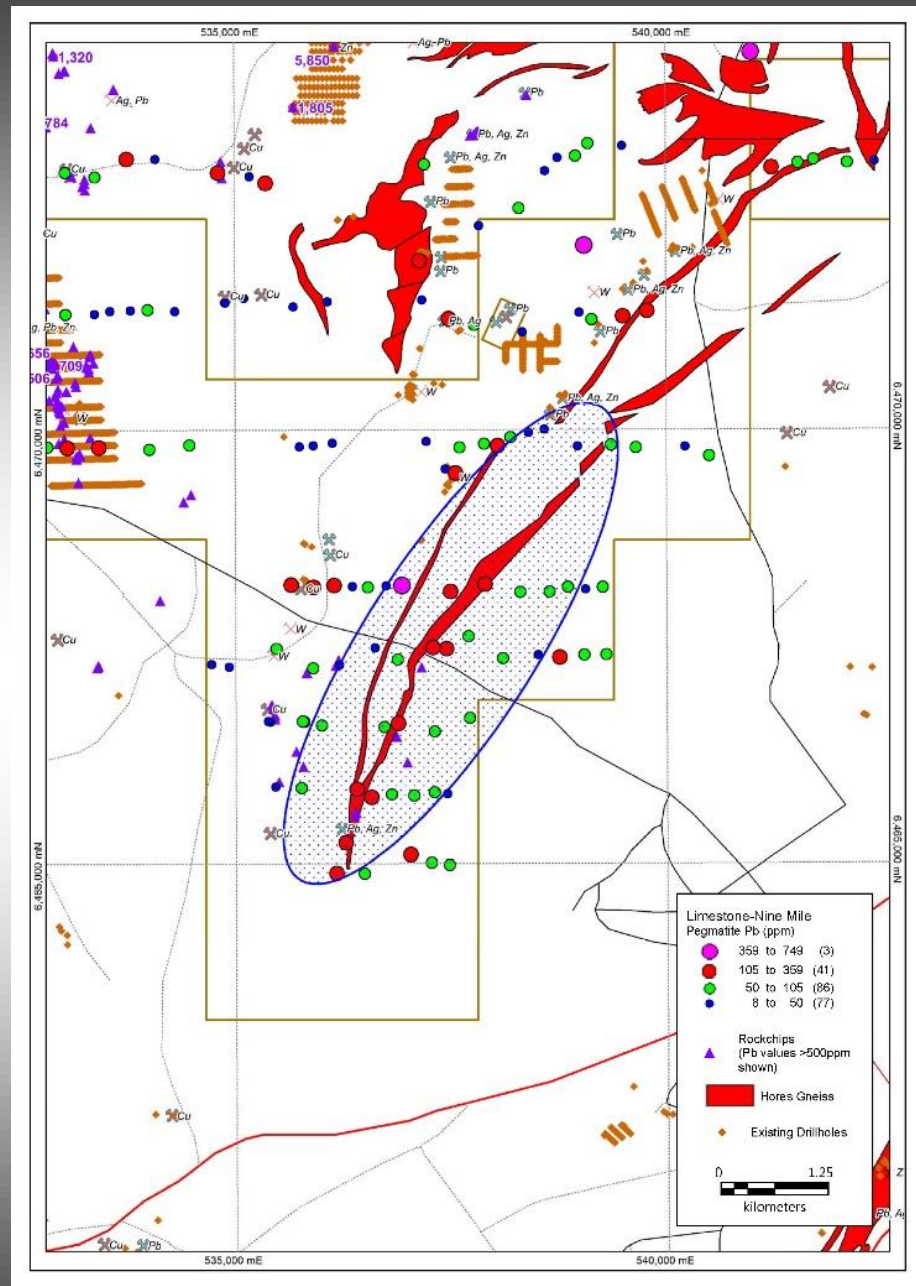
535,000 mE

540,000 mE

1,320

Ag, Pb

784

Cu

Zn

5,850

Ag, Pb

1,805

Pb

Pb, Ag, Zn

Cu

Cu

Cu

Pb, Ag, Zn

Pb

W

Pb

Pb, Ag, Zn

Cu

Pb

Cu

Cu

Pb

W

Pb, Ag, Zn

Pb, Ag

Pb

Pb

g, Pb, Zn

656

7,09

506

W

W

Pb, Ag, Zn

Pb

Cu

Cu

6,470,000 mN

6,470,000 mN

Cu

Cu

W

W

Cu

Cu

Pb, Ag, Zn

Cu

6,465,000 mN

6,465,000 mN

Limestone-Nine Mile
Pegmatite Pb (ppm)

359 to 749 (3)

105 to 359 (41)

50 to 105 (86)

8 to 50 (77)

Rockchips
(Pb values >500ppm shown)

Hores Gneiss

Existing Drillholes

0 1.25

kilometers

Cu

Cu

Pb

Z

Pb, Ag

535,000 mE

540,000 mE